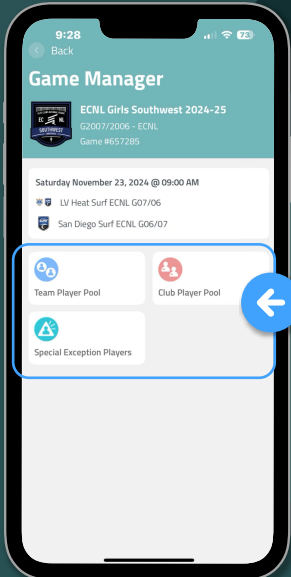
9:28

73

Back

Game Manager

EC NL SOUTHWEST

ECNL Girls Southwest 2024-25

G2007/2006 - ECNL

Game #657285

Saturday November 23, 2024 @ 09:00 AM

LV Heat Surf ECNL G07/06

San Diego Surf ECNL G06/07

Team Player Pool

Club Player Pool

Special Exception Players